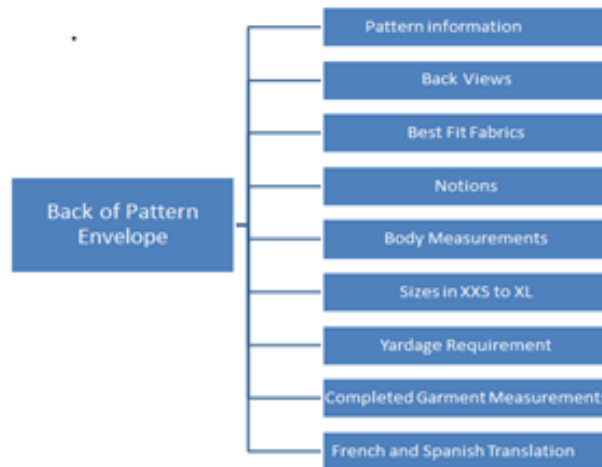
Back of Pattern Envelope

Pattern information

Back Views

Best Fit Fabrics

Notions

Body Measurements

Sizes in XXS to XL

Yardage Requirement

Completed Garment Measurement

French and Spanish Translation